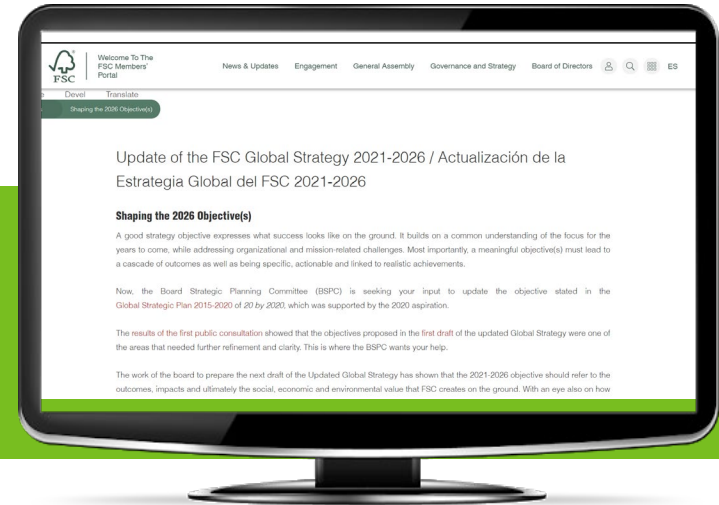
FSC

Welcome To The FSC Members' Portal

News & Updates Engagement General Assembly Governance and Strategy Board of Directors ES

e Devel Translate

Shaping the 2026 Objective(s)

Update of the FSC Global Strategy 2021-2026 / Actualización de la Estrategia Global del FSC 2021-2026

Shaping the 2026 Objective(s)

A good strategy objective expresses what success looks like on the ground. It builds on a common understanding of the focus for the years to come, while addressing organizational and mission-related challenges. Most importantly, a meaningful objective(s) must lead to a cascade of outcomes as well as being specific, actionable and linked to realistic achievements.

Now, the Board Strategic Planning Committee (BSPC) is seeking your input to update the objective stated in the Global Strategic Plan 2015-2020 of 20 by 2020, which was supported by the 2020 aspiration.

The results of the first public consultation showed that the objectives proposed in the first draft of the updated Global Strategy were one of the areas that needed further refinement and clarity. This is where the BSPC wants your help.

The work of the board to prepare the next draft of the Updated Global Strategy has shown that the 2021-2026 objective should refer to the outcomes, impacts and ultimately the social, economic and environmental value that FSC creates on the ground. With an eye also on how